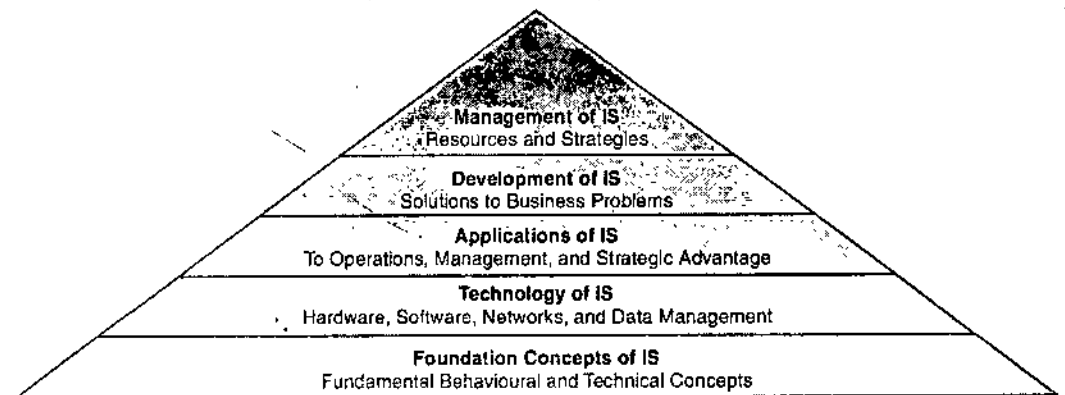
Management of IS
Resources and Strategies

Development of IS
Solutions to Business Problems

Applications of IS
To Operations, Management, and Strategic Advantage

Technology of IS
Hardware, Software, Networks, and Data Management

Foundation Concepts of IS
Fundamental Behavioural and Technical Concepts